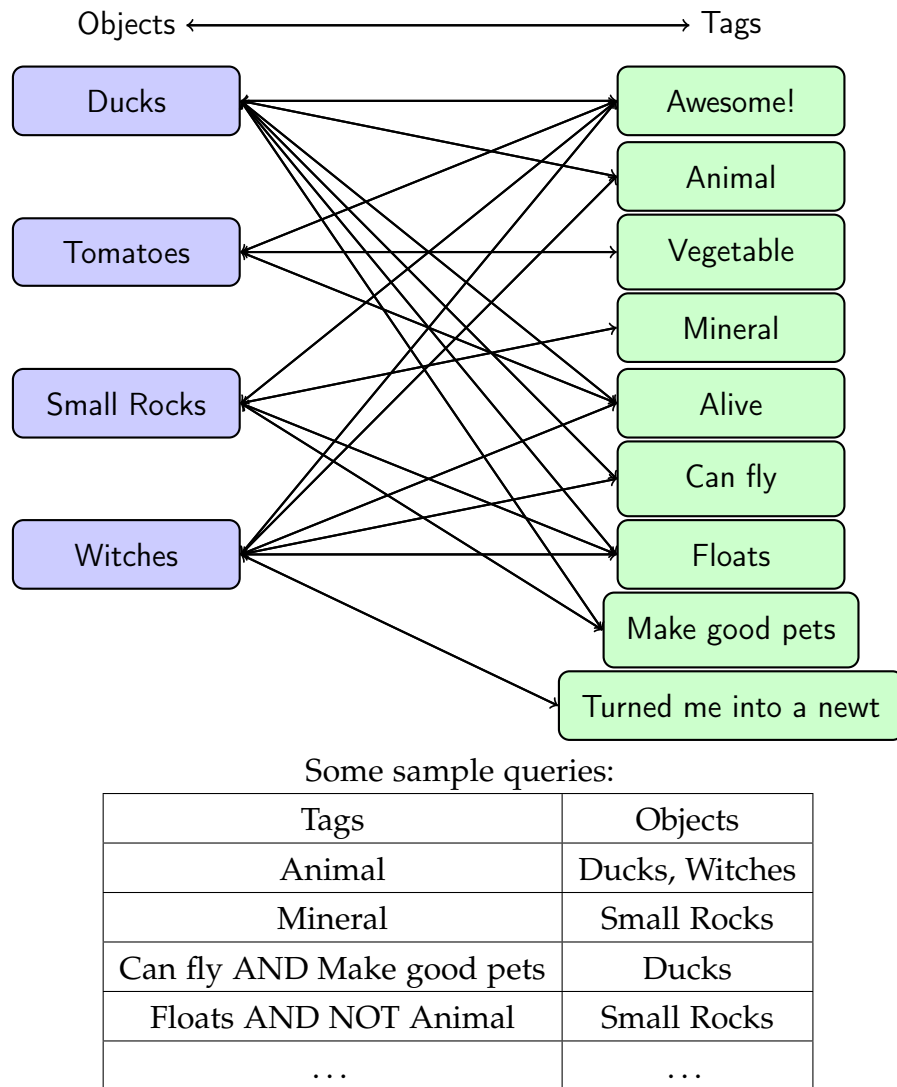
Objects ⟷ Tags

Ducks
Tomatoes
Small Rocks
Witches

Awesome!
Animal
Vegetable
Mineral
Alive
Can fly
Floats
Make good pets
Turned me into a newt

Some sample queries:

| Tags | Objects |
|---|---|
| Animal | Ducks, Witches |
| Mineral | Small Rocks |
| Can fly AND Make good pets | Ducks |
| Floats AND NOT Animal | Small Rocks |
| ... | ... |